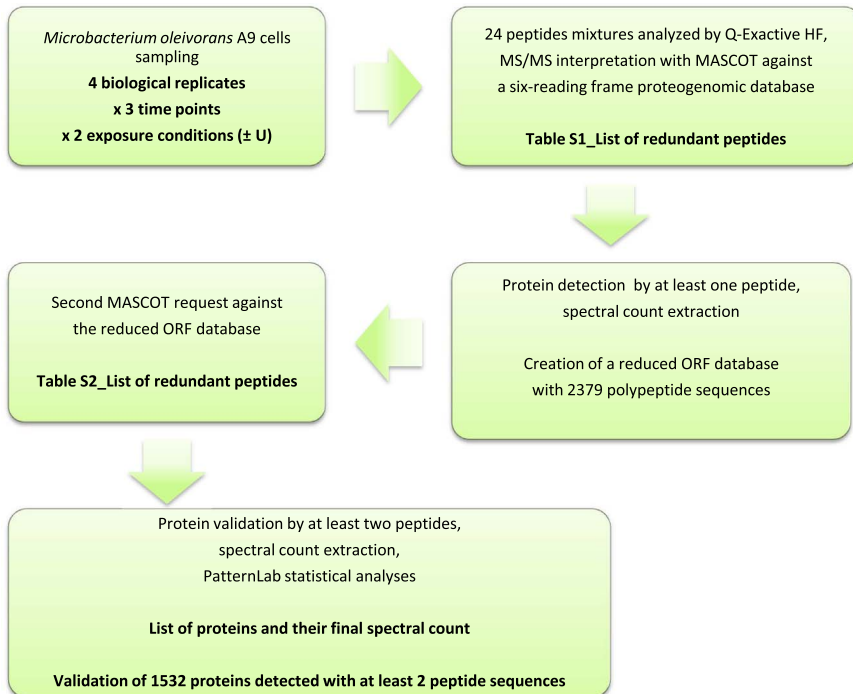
*Microbacterium oleivorans* A9 cells sampling
**4 biological replicates**
**x 3 time points**
**x 2 exposure conditions (± U)**

24 peptides mixtures analyzed by Q-Exactive HF, MS/MS interpretation with MASCOT against a six-reading frame proteogenomic database

**Table S1_List of redundant peptides**

Protein detection by at least one peptide, spectral count extraction

Creation of a reduced ORF database with 2379 polypeptide sequences

Second MASCOT request against the reduced ORF database

**Table S2_List of redundant peptides**

Protein validation by at least two peptides, spectral count extraction, PatternLab statistical analyses

**List of proteins and their final spectral count**

**Validation of 1532 proteins detected with at least 2 peptide sequences**